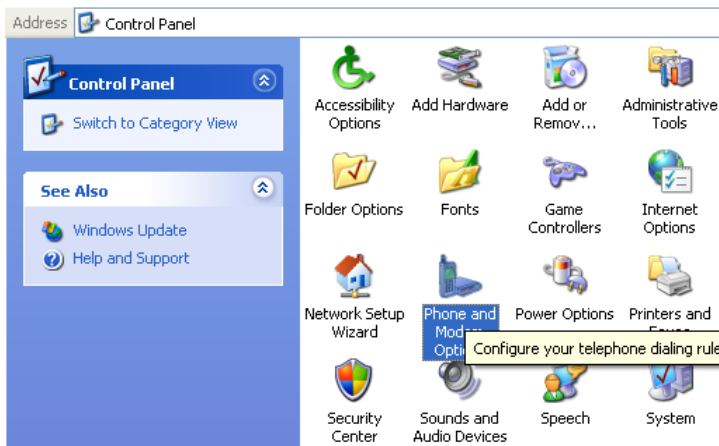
Address Control Panel

Control Panel

Switch to Category View

See Also

Windows Update

Help and Support

Accessibility Options

Add Hardware

Add or Remov...

Administrative Tools

Folder Options

Fonts

Game Controllers

Internet Options

Network Setup Wizard

Phone and Modem Opti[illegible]

Power Options

Printers and Faxes

Configure your telephone dialing rule

Security Center

Sounds and Audio Devices

Speech

System